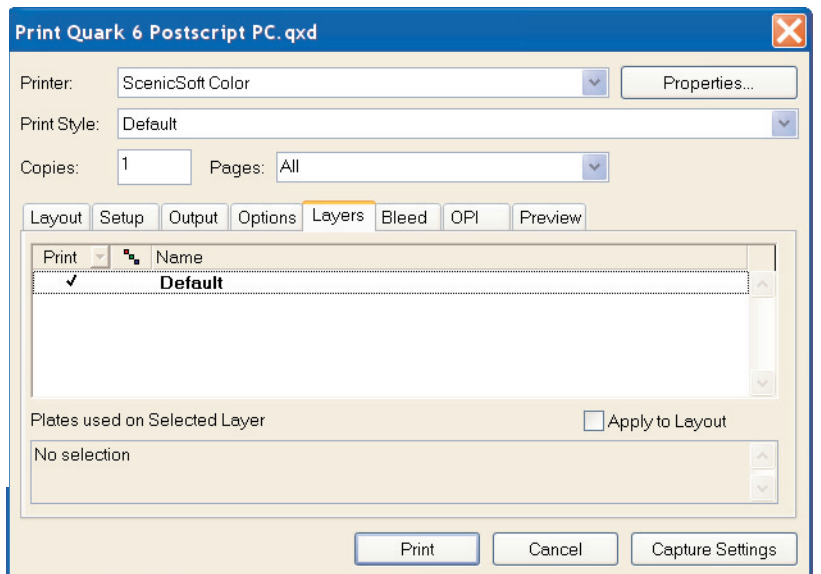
Print Quark 6 Postscript PC.qxd

Printer: ScenicSoft Color Properties...

Print Style: Default

Copies: 1 Pages: All

Layout Setup Output Options Layers Bleed OPI Preview

| Print | | Name |
|---|---|---|
| ✓ | | Default |

Plates used on Selected Layer

Apply to Layout

No selection

Print Cancel Capture Settings